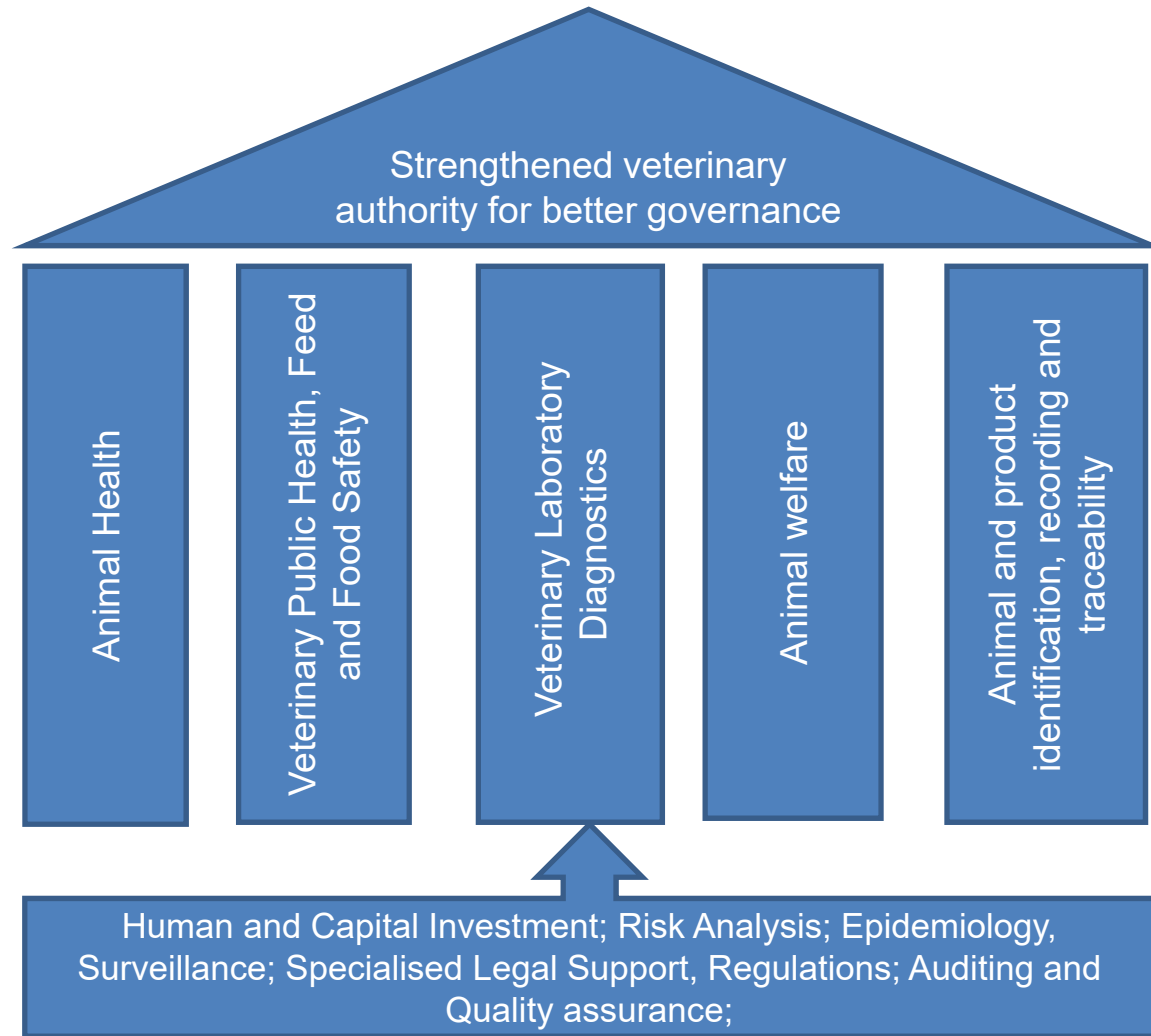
Strengthened veterinary authority for better governance

Animal Health

Veterinary Public Health, Feed and Food Safety

Veterinary Laboratory Diagnostics

Animal welfare

Animal and product identification, recording and traceability

Human and Capital Investment; Risk Analysis; Epidemiology, Surveillance; Specialised Legal Support, Regulations; Auditing and Quality assurance;